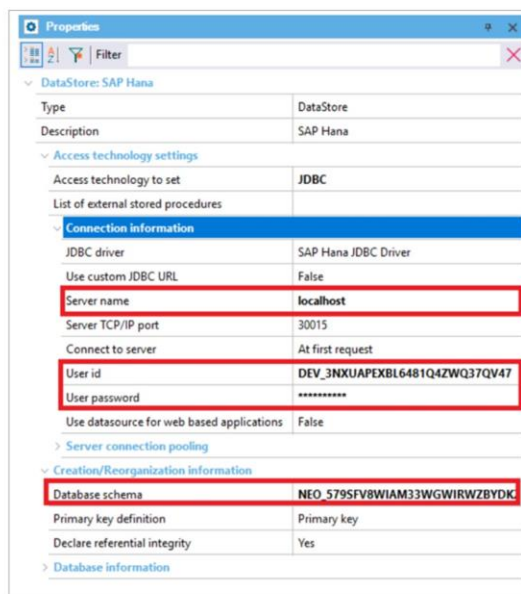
Properties

Filter

DataStore: SAP Hana

| | |
|---|---|
| Type | DataStore |
| Description | SAP Hana |

Access technology settings

| | |
|---|---|
| Access technology to set | JDBC |
| List of external stored procedures | |

Connection information

| | |
|---|---|
| JDBC driver | SAP Hana JDBC Driver |
| Use custom JDBC URL | False |
| Server name | localhost |
| Server TCP/IP port | 30015 |
| Connect to server | At first request |
| User id | DEV_3NXUAPEXBL6481Q4ZWQ37QV47 |
| User password | ********** |
| Use datasource for web based applications | False |

Server connection pooling

Creation/Reorganization information

| | |
|---|---|
| Database schema | NEO_579SFV8WIAM33WGWIRWZBYDK |
| Primary key definition | Primary key |
| Declare referential integrity | Yes |

Database information